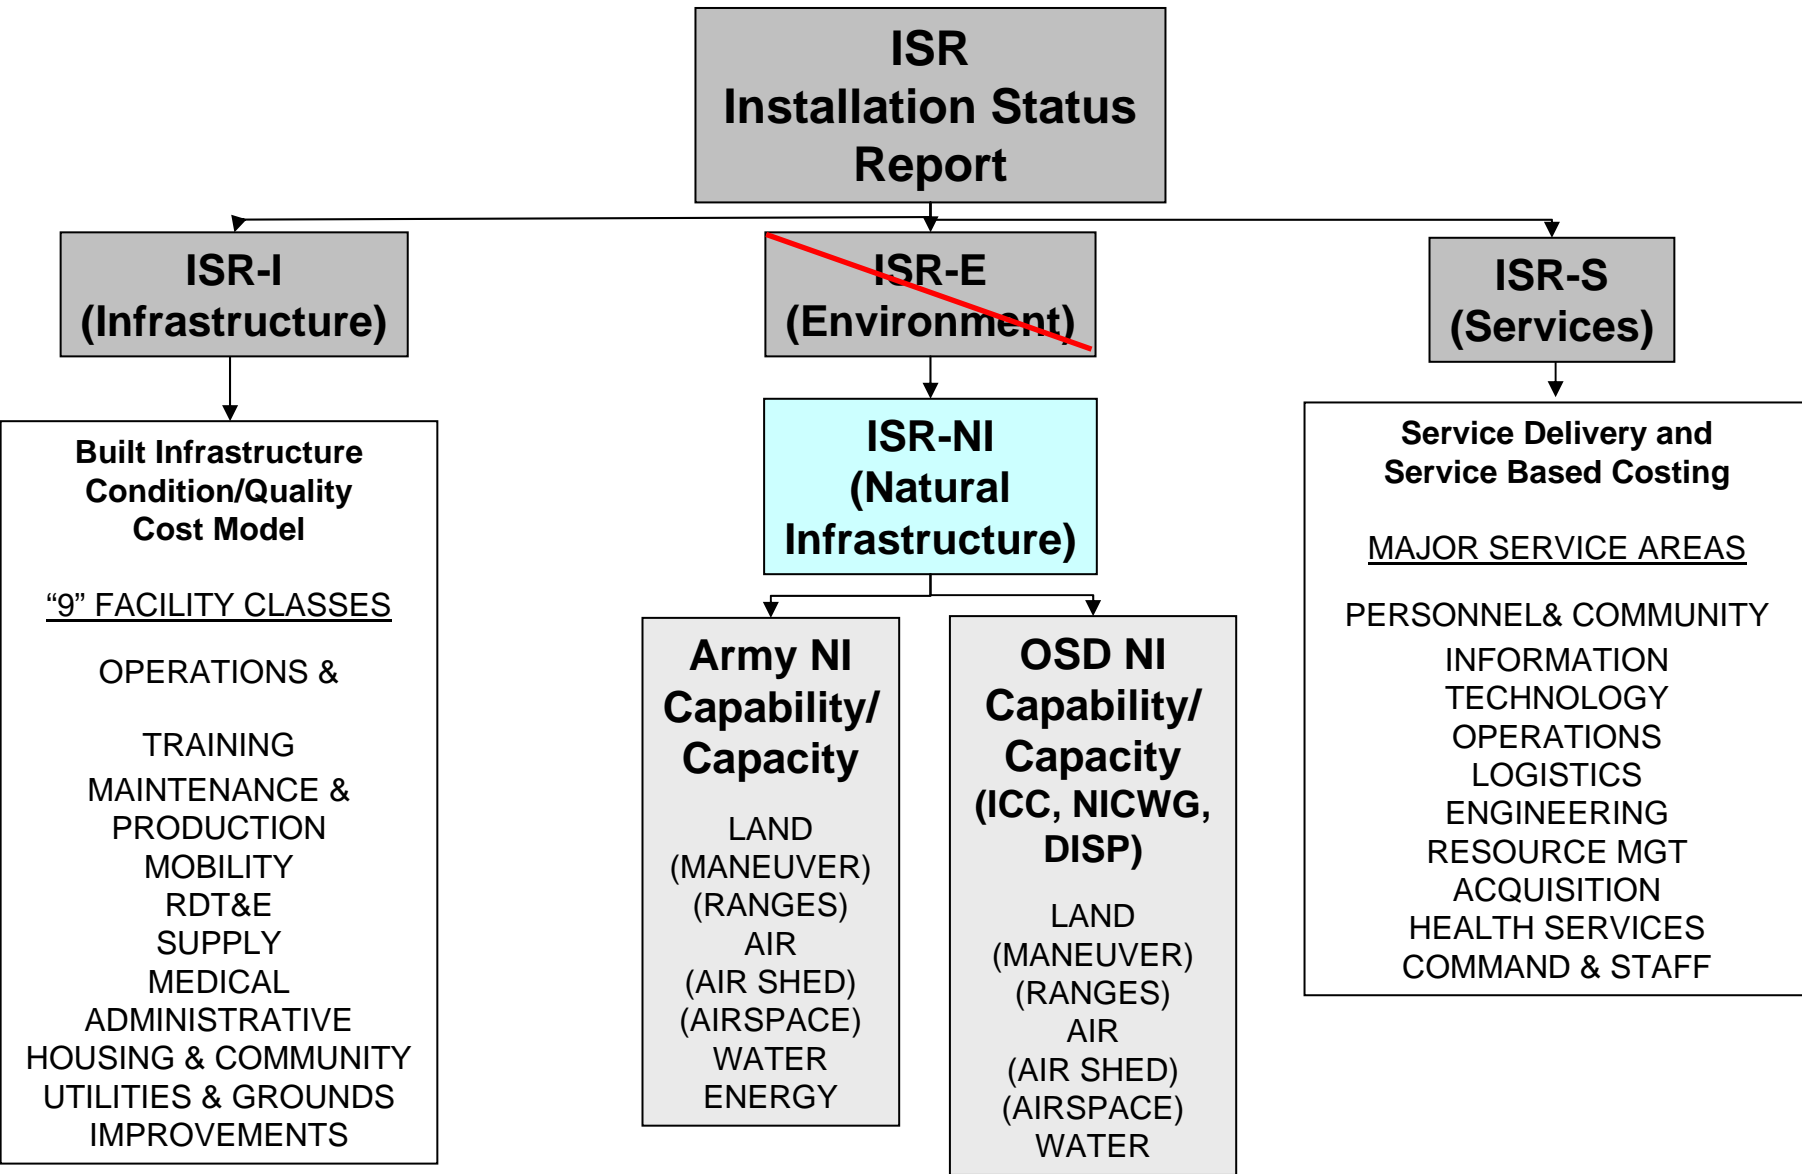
ISR
Installation Status Report

ISR-I
(Infrastructure)

Built Infrastructure Condition/Quality Cost Model

“9” FACILITY CLASSES

OPERATIONS &

TRAINING
MAINTENANCE & PRODUCTION
MOBILITY
RDT&E
SUPPLY
MEDICAL
ADMINISTRATIVE
HOUSING & COMMUNITY
UTILITIES & GROUNDS IMPROVEMENTS

ISR-E
(Environment)

ISR-NI
(Natural Infrastructure)

Army NI Capability/ Capacity

LAND
(MANEUVER)
(RANGES)
AIR
(AIR SHED)
(AIRSPACE)
WATER
ENERGY

OSD NI Capability/ Capacity (ICC, NICWG, DISP)

LAND
(MANEUVER)
(RANGES)
AIR
(AIR SHED)
(AIRSPACE)
WATER

ISR-S
(Services)

Service Delivery and Service Based Costing

MAJOR SERVICE AREAS

PERSONNEL& COMMUNITY
INFORMATION
TECHNOLOGY
OPERATIONS
LOGISTICS
ENGINEERING
RESOURCE MGT
ACQUISITION
HEALTH SERVICES
COMMAND & STAFF